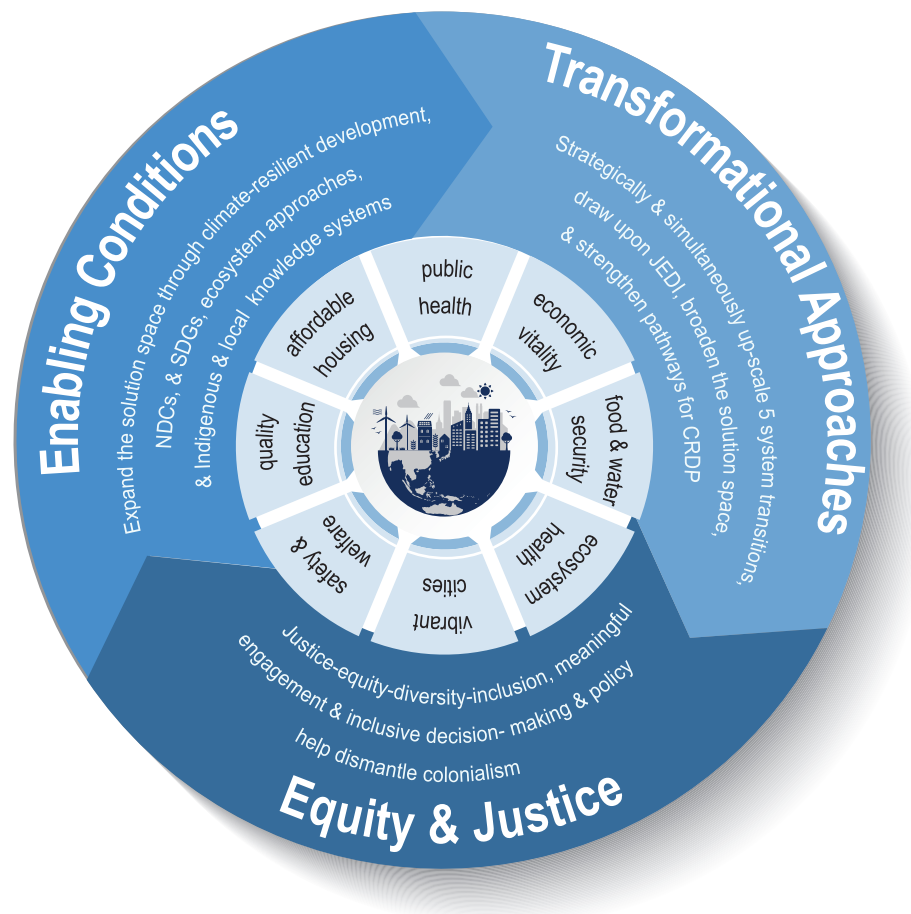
Enabling Conditions

Expand the solution space through climate-resilient development, NDCs, & SDGs, ecosystem approaches, & Indigenous & local knowledge systems

Transformational Approaches

Strategically & simultaneously up-scale 5 system transitions, draw upon JEDI, broaden the solution space, & strengthen pathways for CRDP

public health

economic vitality

food & water security

ecosystem health

vibrant cities

safety & welfare

quality education

affordable housing

Justice-equity-diversity-inclusion, meaningful engagement & inclusive decision- making & policy help dismantle colonialism

Equity & Justice